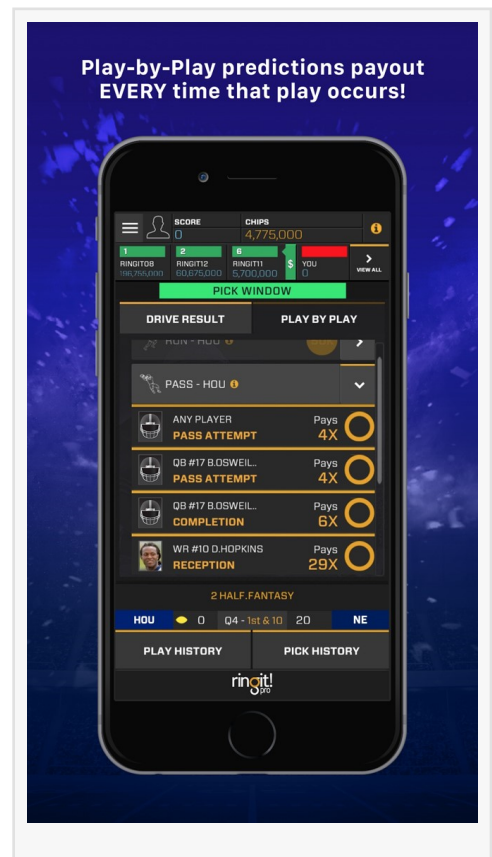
Play-by-Play predictions payout EVERY time that play occurs!

SCORE
0

CHIPS
4,775,000

1
RINGIT08
186,255,000

2
RINGIT12
60,675,000

6
RINGIT11
5,700,000

$

YOU
0

VIEW ALL

PICK WINDOW

DRIVE RESULT

PLAY BY PLAY

RUN - HOU

PASS - HOU

ANY PLAYER
PASS ATTEMPT
Pays
4X

QB #17 B.OSWEIL..
PASS ATTEMPT
Pays
4X

QB #17 B.OSWEIL..
COMPLETION
Pays
6X

WR #10 D.HOPKINS
RECEPTION
Pays
29X

2 HALF.FANTASY

HOU 0 Q4 - 1st & 10 20 NE

PLAY HISTORY

PICK HISTORY

ringit! pro